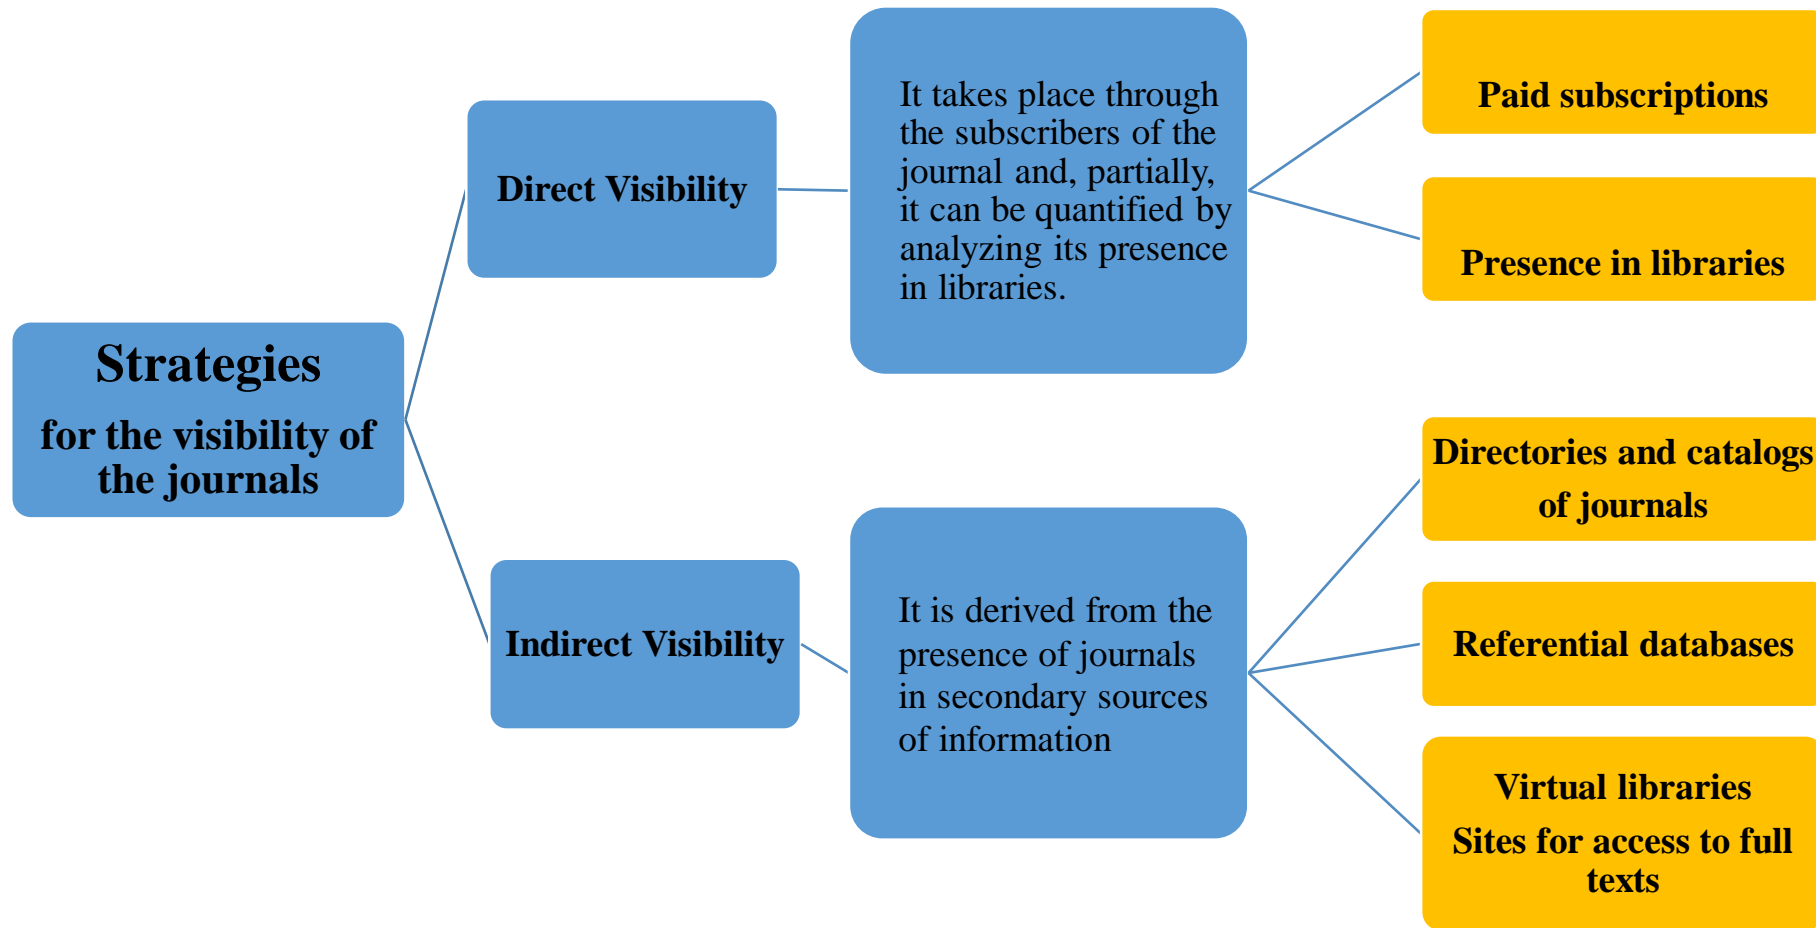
Strategies

for the visibility of the journals

Direct Visibility

It takes place through the subscribers of the journal and, partially, it can be quantified by analyzing its presence in libraries.

Paid subscriptions

Presence in libraries

Indirect Visibility

It is derived from the presence of journals in secondary sources of information

Directories and catalogs of journals

Referential databases

Virtual libraries

Sites for access to full texts